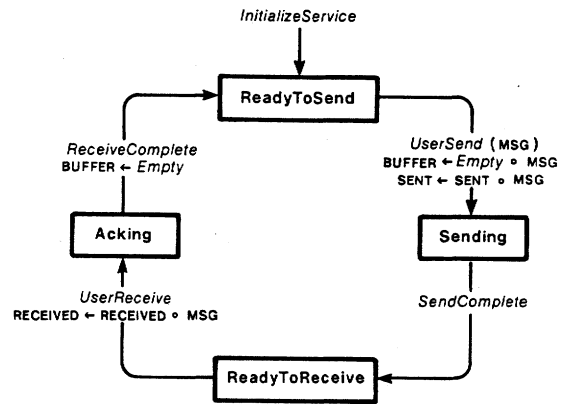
InitializeService

ReadyToSend

UserSend (MSG)
BUFFER $\leftarrow$ Empty $\circ$ MSG
SENT $\leftarrow$ SENT $\circ$ MSG

Sending

SendComplete

ReadyToReceive

UserReceive
RECEIVED $\leftarrow$ RECEIVED $\circ$ MSG

Acking

ReceiveComplete
BUFFER $\leftarrow$ Empty